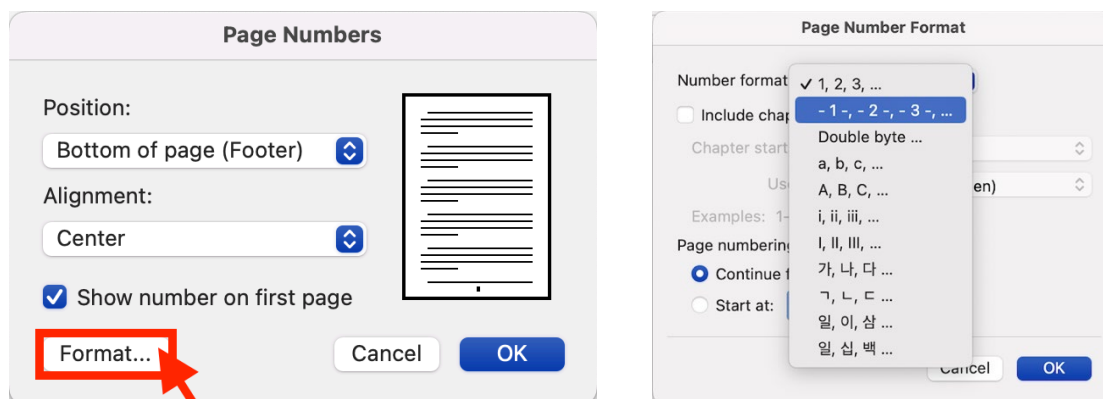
Page Numbers

Position:

Bottom of page (Footer)

Alignment:

Center

Show number on first page

Format...

Cancel

OK

Page Number Format

Number format

✓ 1, 2, 3, ...

- 1 -, - 2 -, - 3 -, ...

Double byte ...

a, b, c, ...

A, B, C, ...

i, ii, iii, ...

I, II, III, ...

가, 나, 다 ...

ㄱ, ㄴ, ㄷ ...

일, 이, 삼 ...

일, 십, 백 ...

Include chap

Chapter start

Us

en)

Examples: 1-

Page numbering

Continue f

Start at:

Cancel

OK